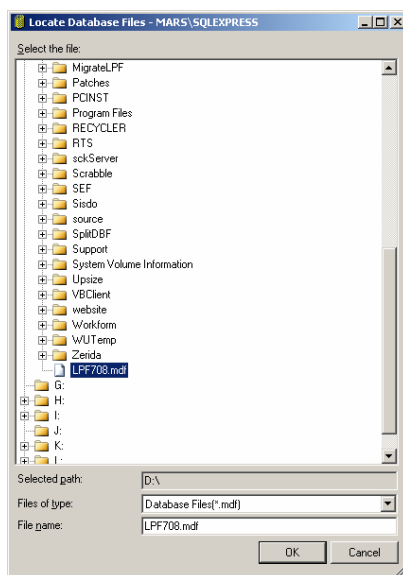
Locate Database Files - MARS\SQLEXPRESS

Select the file:

MigrateLPF
Patches
PCINST
Program Files
RECYCLER
RTS
sckServer
Scrabble
SEF
Sisdo
source
SplitDBF
Support
System Volume Information
Upsize
VBClient
website
Workform
WUTemp
Zerida
LPF708.mdf
G:
H:
I:
J:
K:
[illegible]

Selected path: D:\
Files of type: Database Files(*.mdf)
File name: LPF708.mdf

OK
Cancel